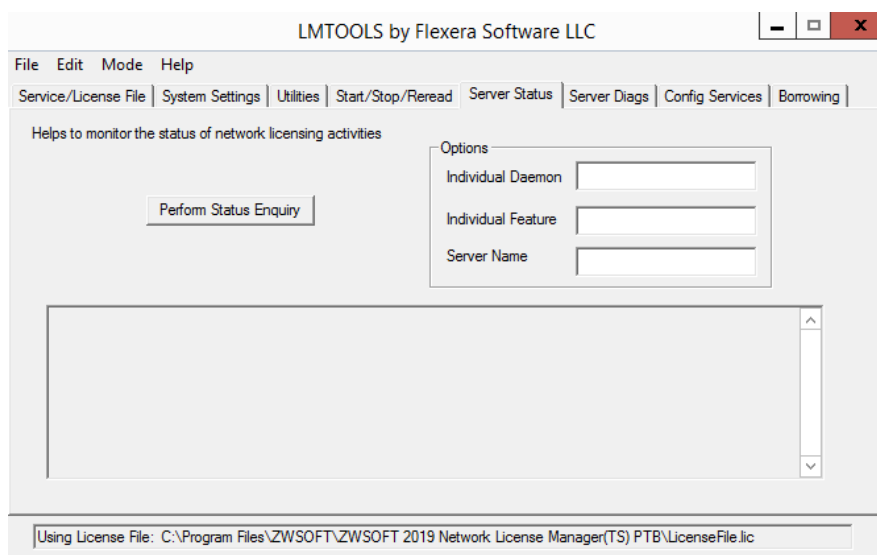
LMTOOLS by Flexera Software LLC

File Edit Mode Help

Service/License File | System Settings | Utilities | Start/Stop/Reread | Server Status | Server Diags | Config Services | Borrowing

Helps to monitor the status of network licensing activities

Options
Individual Daemon
Individual Feature
Server Name

Perform Status Enquiry

Using License File: C:\Program Files\ZWSOFT\ZWSOFT 2019 Network License Manager(TS) PTB\LicenseFile.lic